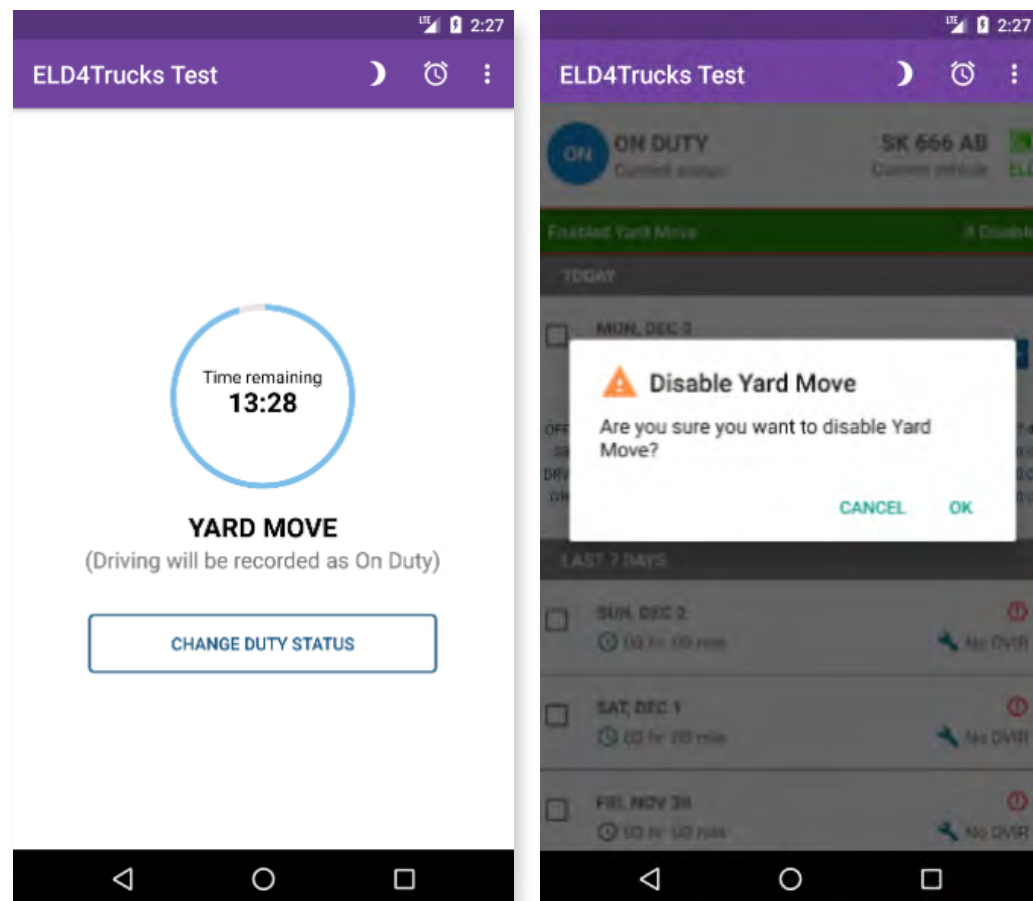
LTE 2:27

ELD4Trucks Test

Time remaining
13:28

YARD MOVE
(Driving will be recorded as On Duty)

CHANGE DUTY STATUS

LTE 2:27

ELD4Trucks Test

ON
ON DUTY
Current status
SK 666 AB
Current vehicle
ELD

Enabled Yard Move
Disable

TODAY

MON, DEC 3

OFF
SB
DRV
ON

Disable Yard Move
Are you sure you want to disable Yard Move?

CANCEL
OK

LAST 7 DAYS

SUN, DEC 2
00 hr 00 min
No DVIR

SAT, DEC 1
00 hr 00 min
No DVIR

FRI, NOV 30
00 hr 00 min
No DVIR